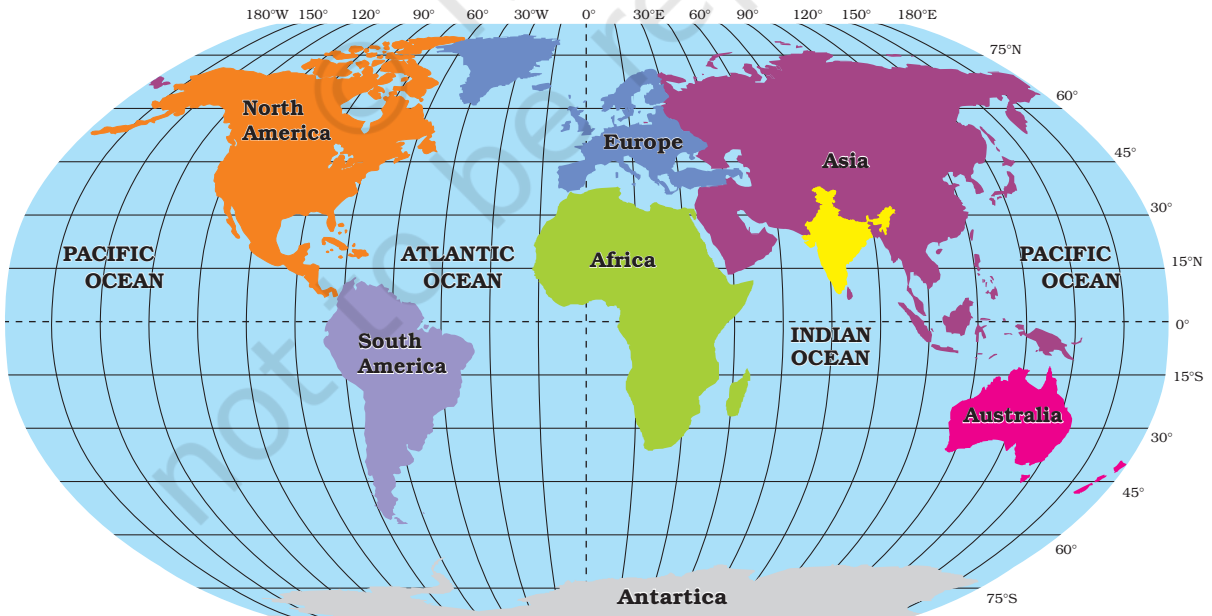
180°W 150° 120° 90° 60° 30°W 0° 30°E 60° 90° 120° 150° 180°E

75°N
60°
45°
30°
15°N
0°
15°S
30°
45°
60°
75°S

North America

Europe

Asia

PACIFIC OCEAN

ATLANTIC OCEAN

Africa

PACIFIC OCEAN

South America

INDIAN OCEAN

Australia

Antartica

not to be republished